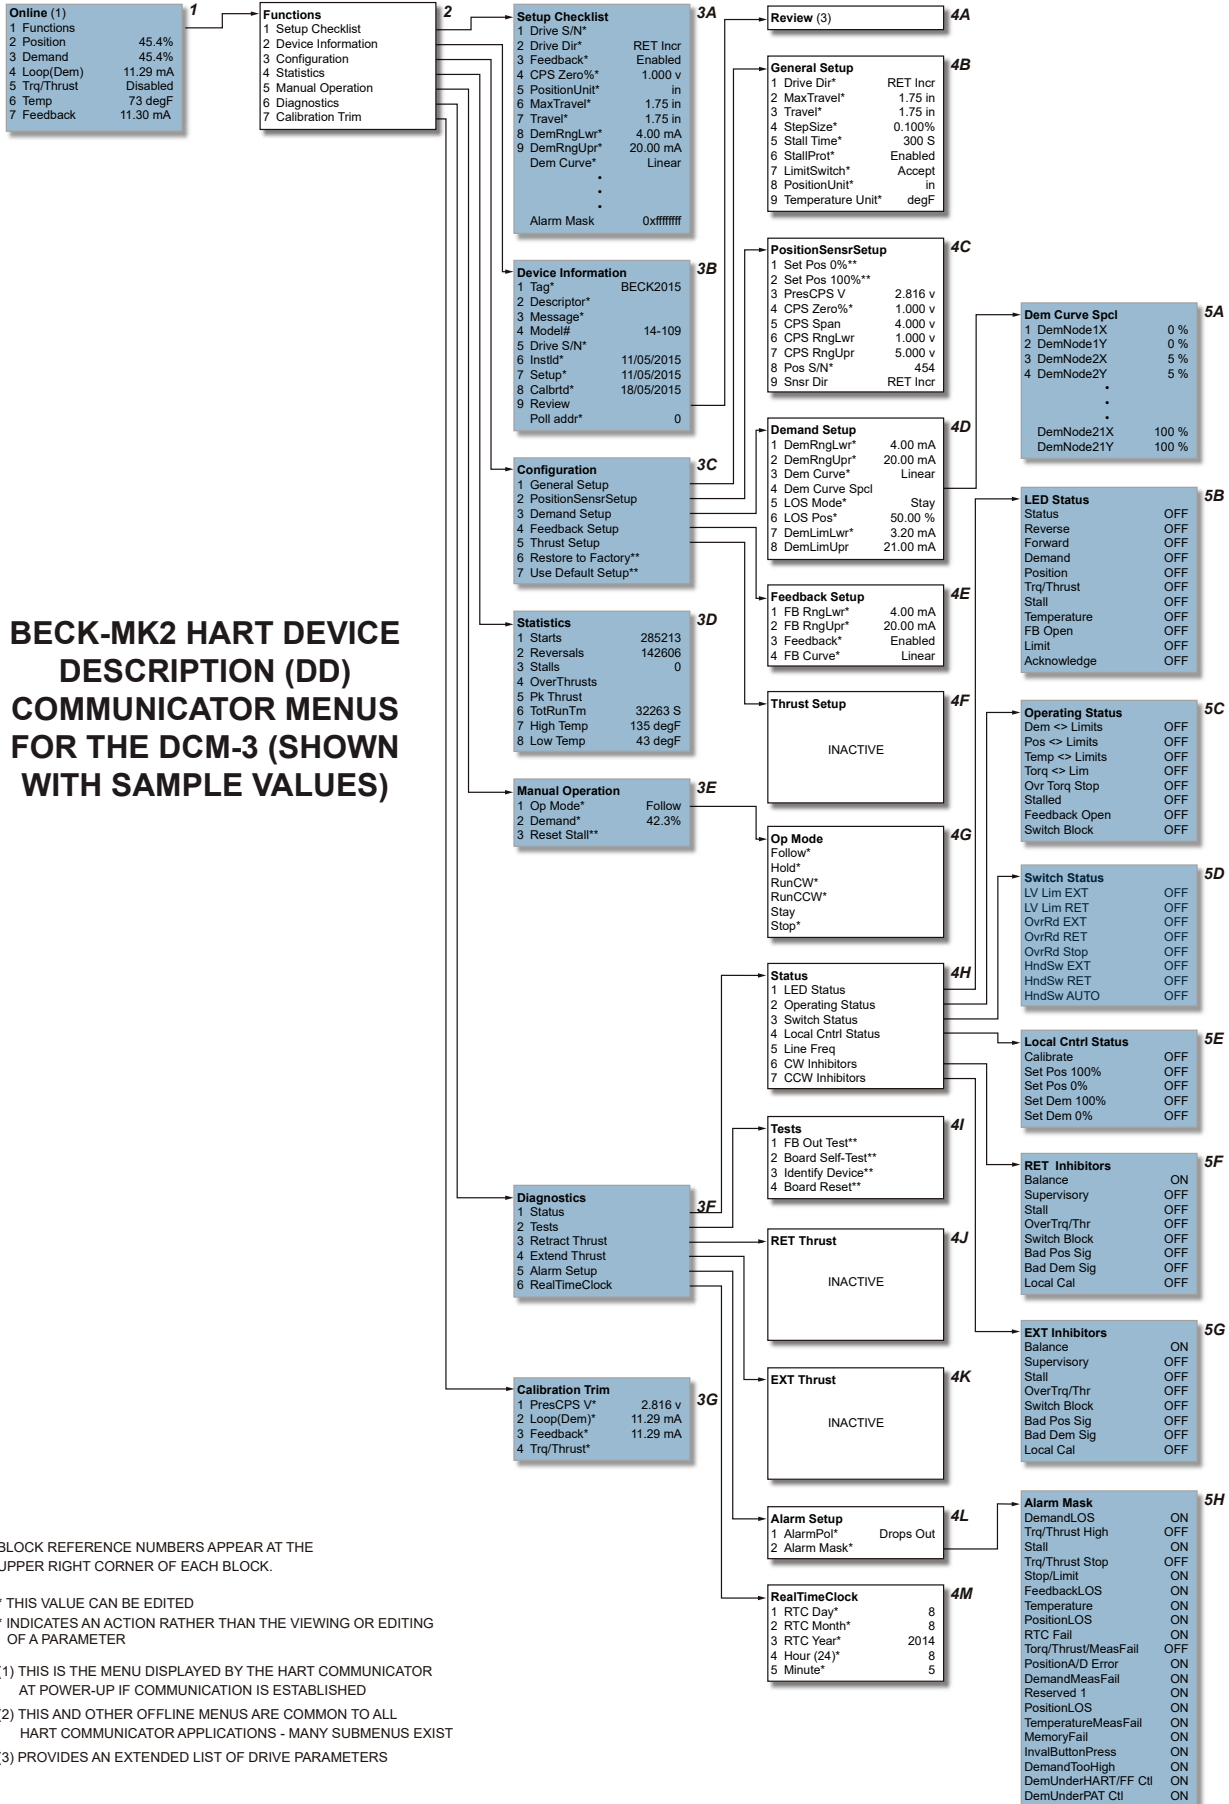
Online (1)
1 Functions
2 Position 45.4%
3 Demand 45.4%
4 Loop(Dem) 11.29 mA
5 Trq/Thrust Disabled
6 Temp 73 degF
7 Feedback 11.30 mA

1

Functions
1 Setup Checklist
2 Device Information
3 Configuration
4 Statistics
5 Manual Operation
6 Diagnostics
7 Calibration Trim

2

Setup Checklist
1 Drive S/N*
2 Drive Dir* RET Incr
3 Feedback* Enabled
4 CPS Zero%* 1.000 v
5 PositionUnit* in
6 MaxTravel* 1.75 in
7 Travel* 1.75 in
8 DemRngLwr* 4.00 mA
9 DemRngUpr* 20.00 mA
Dem Curve* Linear
Alarm Mask 0xffffffff

3A

Review (3)

4A

General Setup
1 Drive Dir* RET Incr
2 MaxTravel* 1.75 in
3 Travel* 1.75 in
4 StepSize* 0.100%
5 Stall Time* 300 S
6 StallProt* Enabled
7 LimitSwitch* Accept
8 PositionUnit* in
9 Temperature Unit* degF

4B

Device Information
1 Tag* BECK2015
2 Descriptor*
3 Message*
4 Model# 14-109
5 Drive S/N*
6 InstId* 11/05/2015
7 Setup* 11/05/2015
8 Calbrtd* 18/05/2015
9 Review
Poll addr* 0

3B

PositionSensrSetup
1 Set Pos 0%**
2 Set Pos 100%**
3 PresCPS V 2.816 v
4 CPS Zero%* 1.000 v
5 CPS Span 4.000 v
6 CPS RngLwr 1.000 v
7 CPS RngUpr 5.000 v
8 Pos S/N* 454
9 Snsr Dir RET Incr

4C

Dem Curve Spcl
1 DemNode1X 0 %
2 DemNode1Y 0 %
3 DemNode2X 5 %
4 DemNode2Y 5 %
DemNode21X 100 %
DemNode21Y 100 %

5A

Demand Setup
1 DemRngLwr* 4.00 mA
2 DemRngUpr* 20.00 mA
3 Dem Curve* Linear
4 Dem Curve Spcl
5 LOS Mode* Stay
6 LOS Pos* 50.00 %
7 DemLimLwr* 3.20 mA
8 DemLimUpr 21.00 mA

4D

Configuration
1 General Setup
2 PositionSensrSetup
3 Demand Setup
4 Feedback Setup
5 Thrust Setup
6 Restore to Factory**
7 Use Default Setup**

3C

LED Status
Status OFF
Reverse OFF
Forward OFF
Demand OFF
Position OFF
Trq/Thrust OFF
Stall OFF
Temperature OFF
FB Open OFF
Limit OFF
Acknowledge OFF

5B

Feedback Setup
1 FB RngLwr* 4.00 mA
2 FB RngUpr* 20.00 mA
3 Feedback* Enabled
4 FB Curve* Linear

4E

BECK-MK2 HART DEVICE DESCRIPTION (DD) COMMUNICATOR MENUS FOR THE DCM-3 (SHOWN WITH SAMPLE VALUES)

Statistics
1 Starts 285213
2 Reversals 142606
3 Stalls 0
4 OverThrusts
5 Pk Thrust
6 TotRunTm 32263 S
7 High Temp 135 degF
8 Low Temp 43 degF

3D

Thrust Setup
INACTIVE

4F

Operating Status
Dem <> Limits OFF
Pos <> Limits OFF
Temp <> Limits OFF
Torq <> Lim OFF
Ovr Torq Stop OFF
Stalled OFF
Feedback Open OFF
Switch Block OFF

5C

Manual Operation
1 Op Mode* Follow
2 Demand* 42.3%
3 Reset Stall**

3E

Op Mode
Follow*
Hold*
RunCW*
RunCCW*
Stay
Stop*

4G

Switch Status
LV Lim EXT OFF
LV Lim RET OFF
OvrRd EXT OFF
OvrRd RET OFF
OvrRd Stop OFF
HndSw EXT OFF
HndSw RET OFF
HndSw AUTO OFF

5D

Status
1 LED Status
2 Operating Status
3 Switch Status
4 Local Cntrl Status
5 Line Freq
6 CW Inhibitors
7 CCW Inhibitors

4H

Local Cntrl Status
Calibrate OFF
Set Pos 100% OFF
Set Pos 0% OFF
Set Dem 100% OFF
Set Dem 0% OFF

5E

Tests
1 FB Out Test**
2 Board Self-Test**
3 Identify Device**
4 Board Reset**

4I

RET Inhibitors
Balance ON
Supervisory OFF
Stall OFF
OverTrq/Thr OFF
Switch Block OFF
Bad Pos Sig OFF
Bad Dem Sig OFF
Local Cal OFF

5F

Diagnostics
1 Status
2 Tests
3 Retract Thrust
4 Extend Thrust
5 Alarm Setup
6 RealTimeClock

3F

RET Thrust
INACTIVE

4J

EXT Inhibitors
Balance ON
Supervisory OFF
Stall OFF
OverTrq/Thr OFF
Switch Block OFF
Bad Pos Sig OFF
Bad Dem Sig OFF
Local Cal OFF

5G

Calibration Trim
1 PresCPS V* 2.816 v
2 Loop(Dem)* 11.29 mA
3 Feedback* 11.29 mA
4 Trq/Thrust*

3G

EXT Thrust
INACTIVE

4K

Alarm Setup
1 AlarmPol* Drops Out
2 Alarm Mask*

4L

Alarm Mask
DemandLOS ON
Trq/Thrust High OFF
Stall ON
Trq/Thrust Stop OFF
Stop/Limit ON
FeedbackLOS ON
Temperature ON
PositionLOS ON
RTC Fail ON
Torq/Thrust/MeasFail OFF
PositionA/D Error ON
DemandMeasFail ON
Reserved 1 ON
PositionLOS ON
TemperatureMeasFail ON
MemoryFail ON
InvalButtonPress ON
DemandTooHigh ON
DemUnderHART/FF Ctl ON
DemUnderPAT Ctl ON

5H

RealTimeClock
1 RTC Day* 8
2 RTC Month* 8
3 RTC Year* 2014
4 Hour (24)* 8
5 Minute* 5

4M

BLOCK REFERENCE NUMBERS APPEAR AT THE UPPER RIGHT CORNER OF EACH BLOCK.

* THIS VALUE CAN BE EDITED
** INDICATES AN ACTION RATHER THAN THE VIEWING OR EDITING OF A PARAMETER

(1) THIS IS THE MENU DISPLAYED BY THE HART COMMUNICATOR AT POWER-UP IF COMMUNICATION IS ESTABLISHED
(2) THIS AND OTHER OFFLINE MENUS ARE COMMON TO ALL HART COMMUNICATOR APPLICATIONS - MANY SUBMENUS EXIST
(3) PROVIDES AN EXTENDED LIST OF DRIVE PARAMETERS